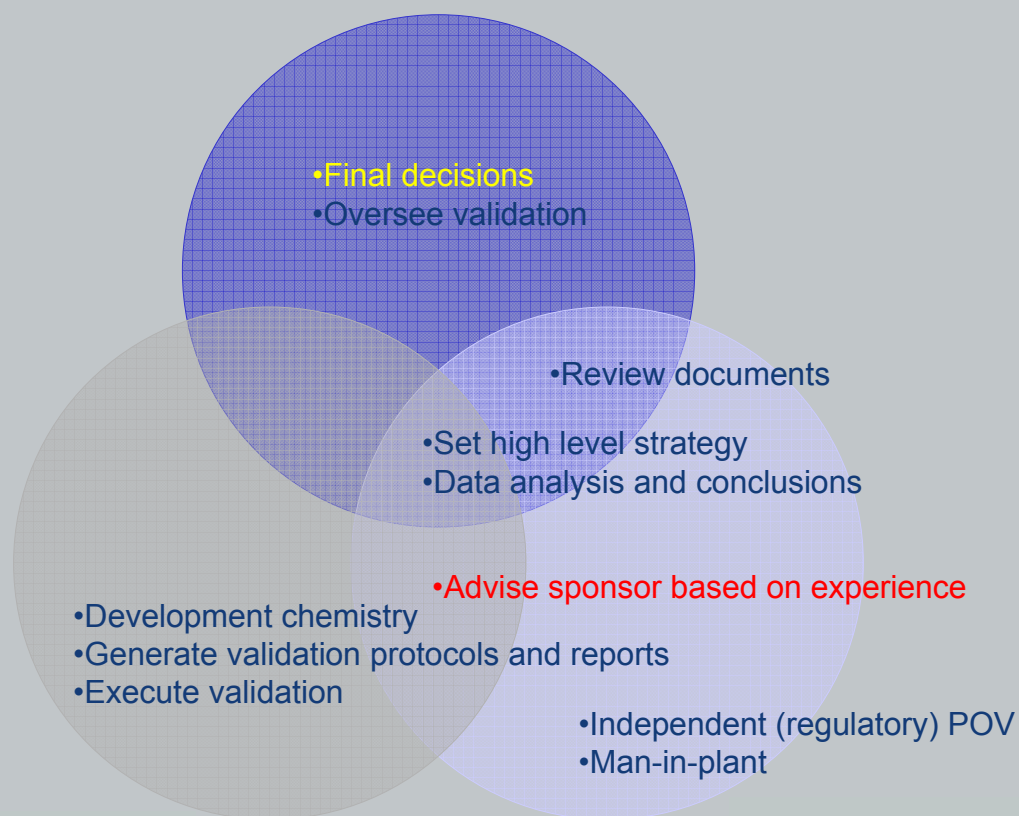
•Final decisions
•Oversee validation

•Review documents

•Set high level strategy
•Data analysis and conclusions

•Advise sponsor based on experience

•Development chemistry
•Generate validation protocols and reports
•Execute validation

•Independent (regulatory) POV
•Man-in-plant